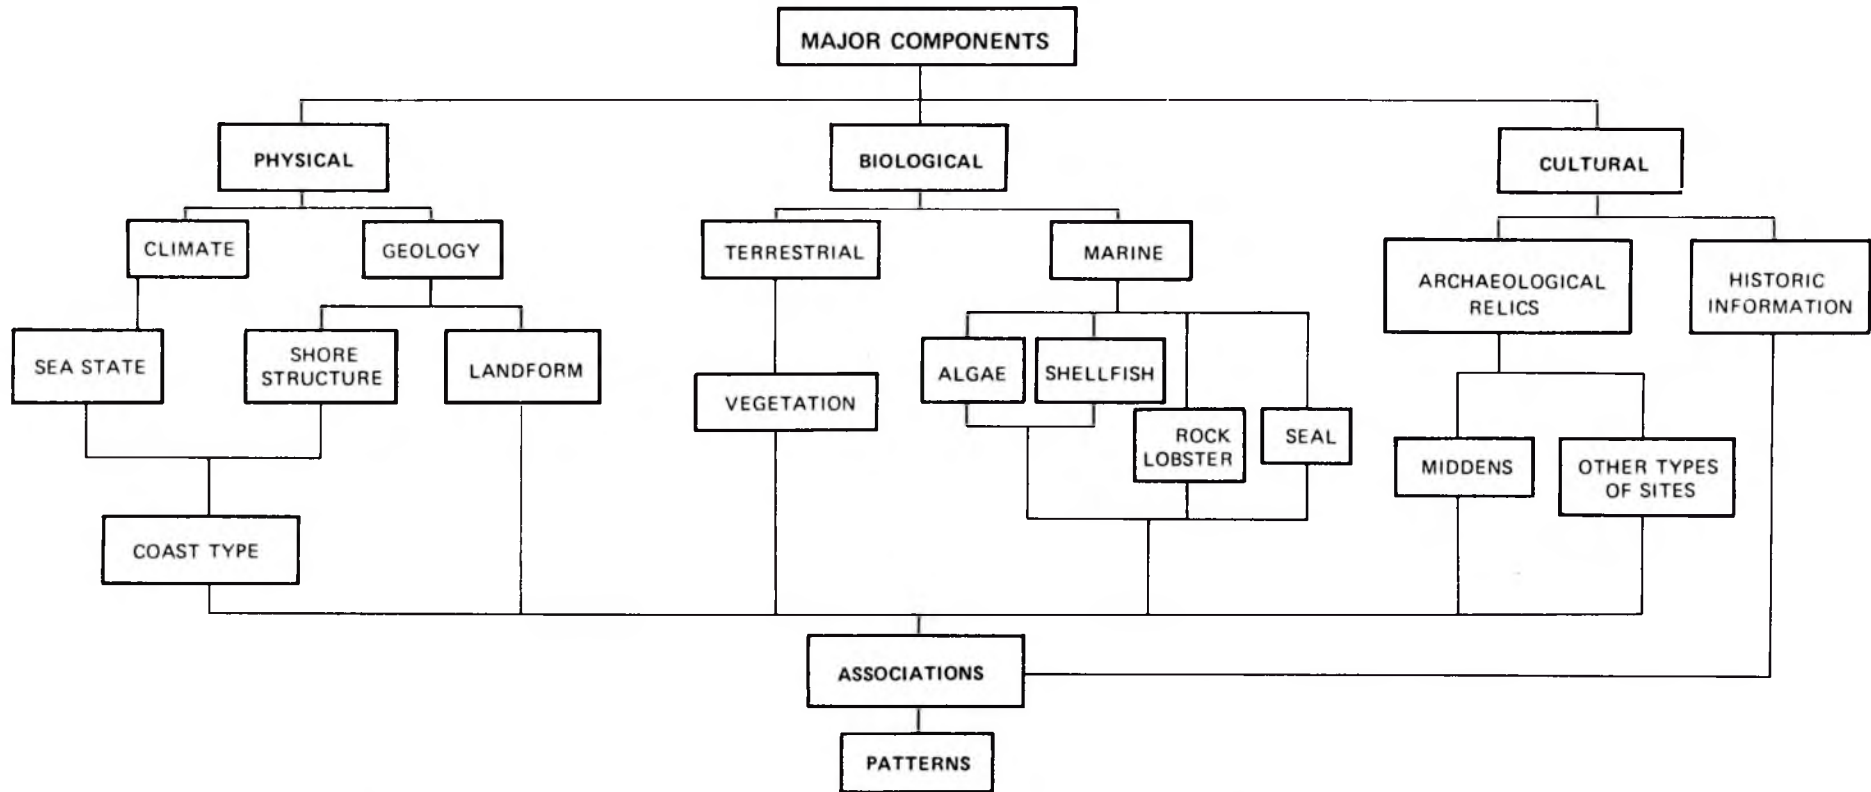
MAJOR COMPONENTS

PHYSICAL

BIOLOGICAL

CULTURAL

CLIMATE

GEOLOGY

TERRESTRIAL

MARINE

ARCHAEOLOGICAL RELICS

HISTORIC INFORMATION

SEA STATE

SHORE STRUCTURE

LANDFORM

VEGETATION

ALGAE

SHELLFISH

ROCK LOBSTER

SEAL

MIDDENS

OTHER TYPES OF SITES

COAST TYPE

ASSOCIATIONS

PATTERNS